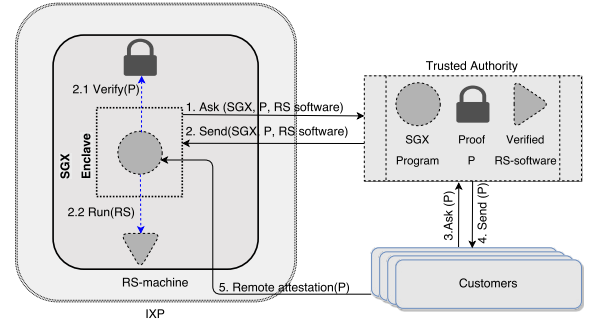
2.1 Verify(P)

SGX Enclave

1. Ask (SGX, P, RS software)

2. Send(SGX, P, RS software)

Trusted Authority

SGX Program

Proof P

Verified RS-software

2.2 Run(RS)

3. Ask (P)

4. Send (P)

RS-machine

5. Remote attestation(P)

Customers

IXP